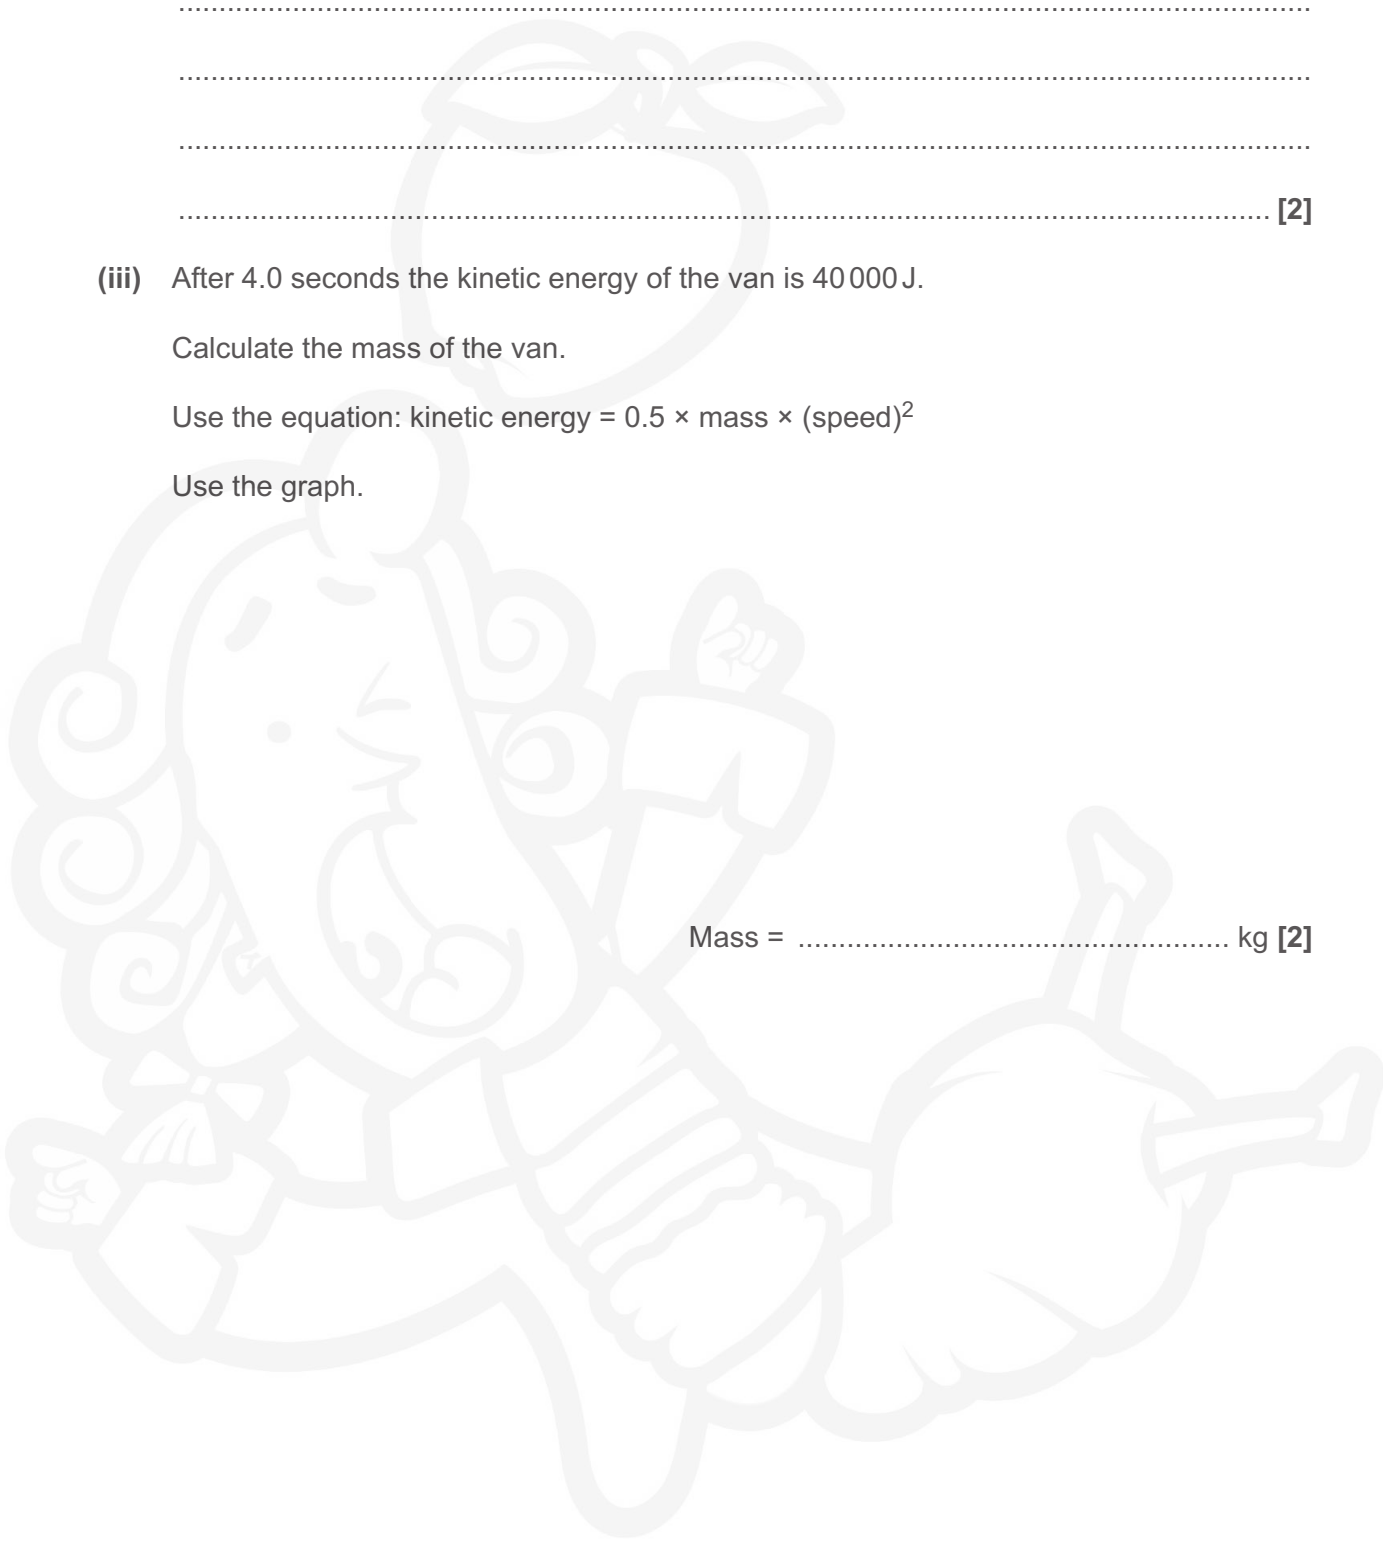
...................................................................................................................................

...................................................................................................................................

...................................................................................................................................

............................................................................................................................. **[2]**

**(iii)** After 4.0 seconds the kinetic energy of the van is 40 000 J.

Calculate the mass of the van.

Use the equation: kinetic energy = 0.5 × mass × (speed)$^2$

Use the graph.

Mass = ..................................................... kg **[2]**